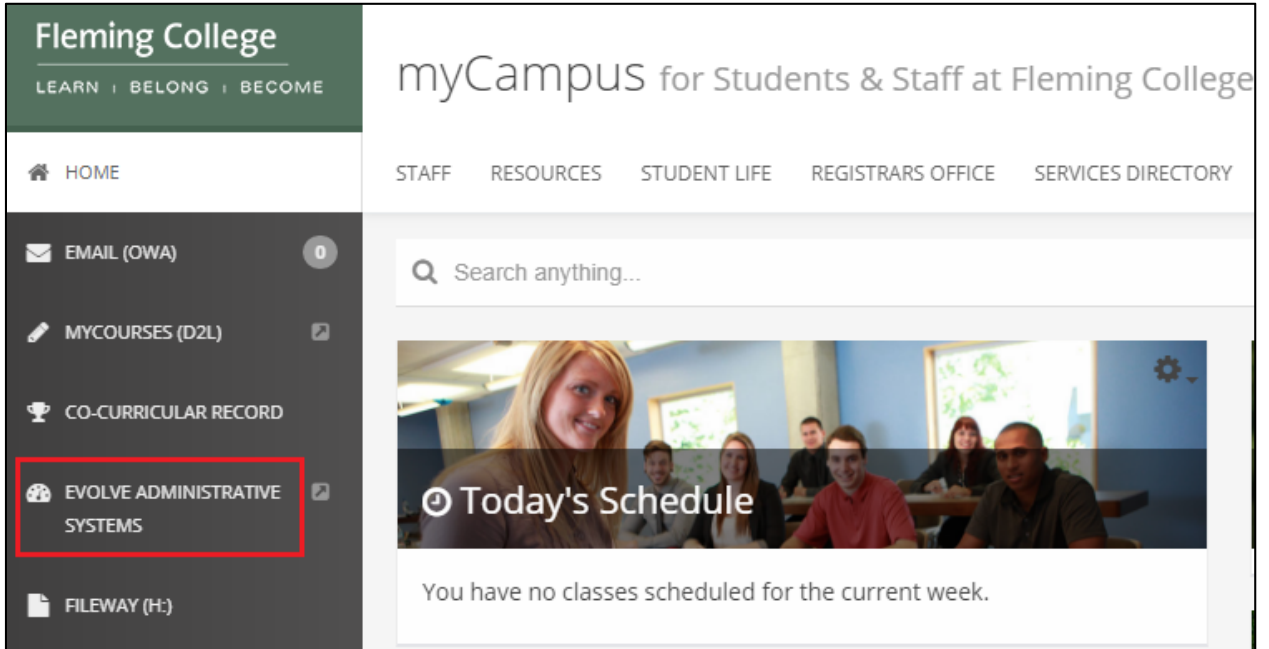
Fleming College
LEARN | BELONG | BECOME

myCampus for Students & Staff at Fleming College

HOME

STAFF RESOURCES STUDENT LIFE REGISTRARS OFFICE SERVICES DIRECTORY

EMAIL (OWA) 0

Search anything...

MYCOURSES (D2L)

CO-CURRICULAR RECORD

EVOLVE ADMINISTRATIVE SYSTEMS

Today's Schedule

FILEWAY (H:)

You have no classes scheduled for the current week.